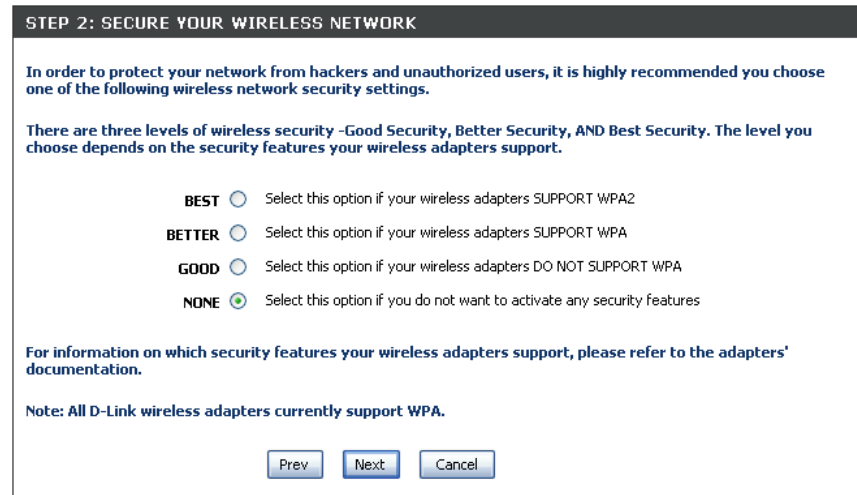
STEP 2: SECURE YOUR WIRELESS NETWORK

In order to protect your network from hackers and unauthorized users, it is highly recommended you choose one of the following wireless network security settings.

There are three levels of wireless security -Good Security, Better Security, AND Best Security. The level you choose depends on the security features your wireless adapters support.

BEST Select this option if your wireless adapters SUPPORT WPA2

BETTER Select this option if your wireless adapters SUPPORT WPA

GOOD Select this option if your wireless adapters DO NOT SUPPORT WPA

NONE Select this option if you do not want to activate any security features

For information on which security features your wireless adapters support, please refer to the adapters' documentation.

Note: All D-Link wireless adapters currently support WPA.

Prev Next Cancel